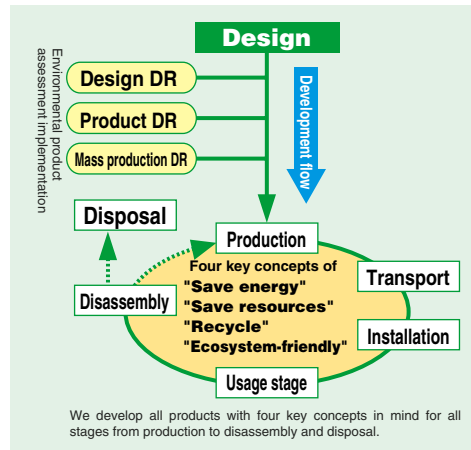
Environmental product assessment implementation

Design

Design DR

Product DR

Mass production DR

Development flow

Disposal

Production

Four key concepts of
"Save energy"
"Save resources"
"Recycle"
"Ecosystem-friendly"

Disassembly

Transport

Installation

Usage stage

We develop all products with four key concepts in mind for all stages from production to disassembly and disposal.